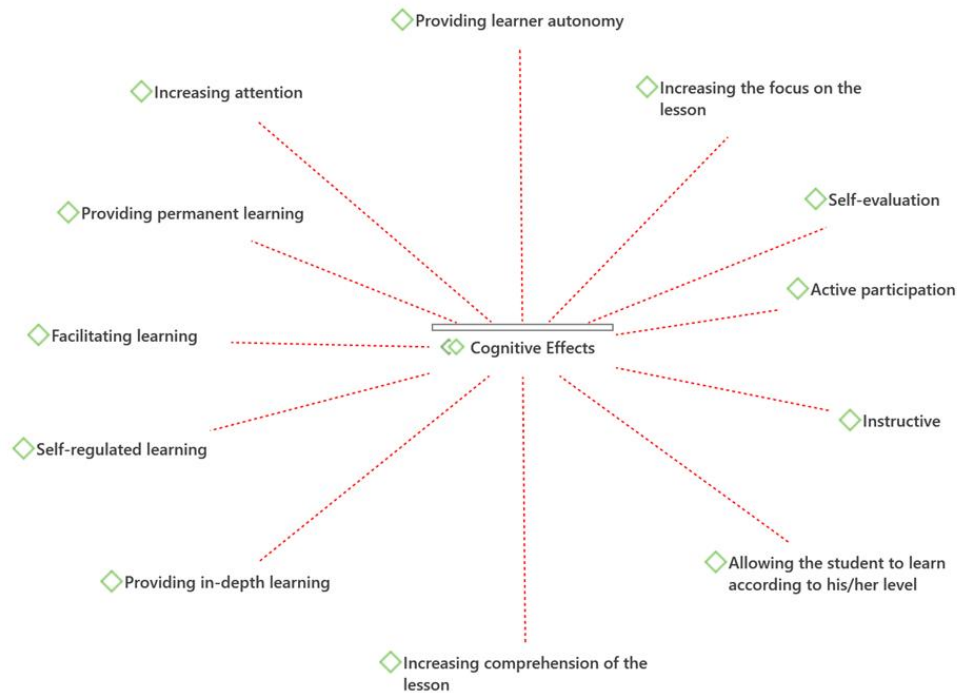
Providing learner autonomy

Increasing attention

Increasing the focus on the lesson

Self-evaluation

Providing permanent learning

Active participation

Facilitating learning

Cognitive Effects

Instructive

Self-regulated learning

Allowing the student to learn according to his/her level

Providing in-depth learning

Increasing comprehension of the lesson